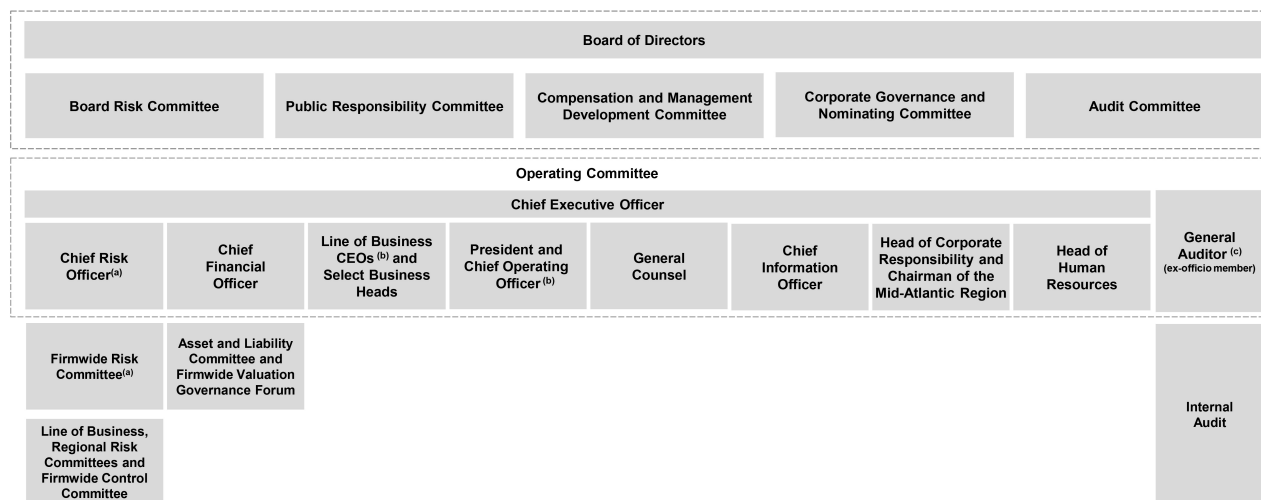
Board of Directors

Board Risk Committee

Public Responsibility Committee

Compensation and Management Development Committee

Corporate Governance and Nominating Committee

Audit Committee

Operating Committee

Chief Executive Officer

Chief Risk Officer$^{(a)}$

Chief Financial Officer

Line of Business CEOs$^{(b)}$ and Select Business Heads

President and Chief Operating Officer$^{(b)}$

General Counsel

Chief Information Officer

Head of Corporate Responsibility and Chairman of the Mid-Atlantic Region

Head of Human Resources

General Auditor$^{(c)}$ (ex-officio member)

Firmwide Risk Committee$^{(a)}$

Asset and Liability Committee and Firmwide Valuation Governance Forum

Line of Business, Regional Risk Committees and Firmwide Control Committee

Internal Audit